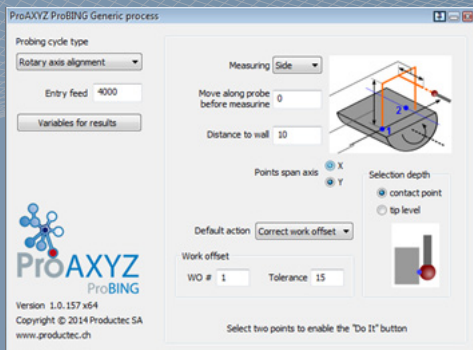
ProAXYZ ProBING Generic process

Probing cycle type

Rotary axis alignment

Entry feed 4000

Variables for results

Measuring Side

Move along probe before measuring 0

Distance to wall 10

2

1

Points span axis X Y

Selection depth

contact point

tip level

Default action Correct work offset

Work offset

WO # 1

Tolerance 15

ProAXYZ ProBING

Version 1.0.157 x64

Copyright © 2014 Productec SA

www.productec.ch

Select two points to enable the "Do It" button